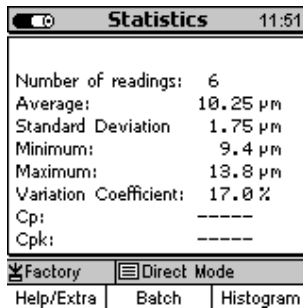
Statistics 11:51

Number of readings: 6
Average: 10.25 µm
Standard Deviation 1.75 µm
Minimum: 9.4 µm
Maximum: 13.8 µm
Variation Coefficient: 17.0 %
Cp: -----
Cpk: -----

Factory | Direct Mode
Help/Extra | Batch | Histogram